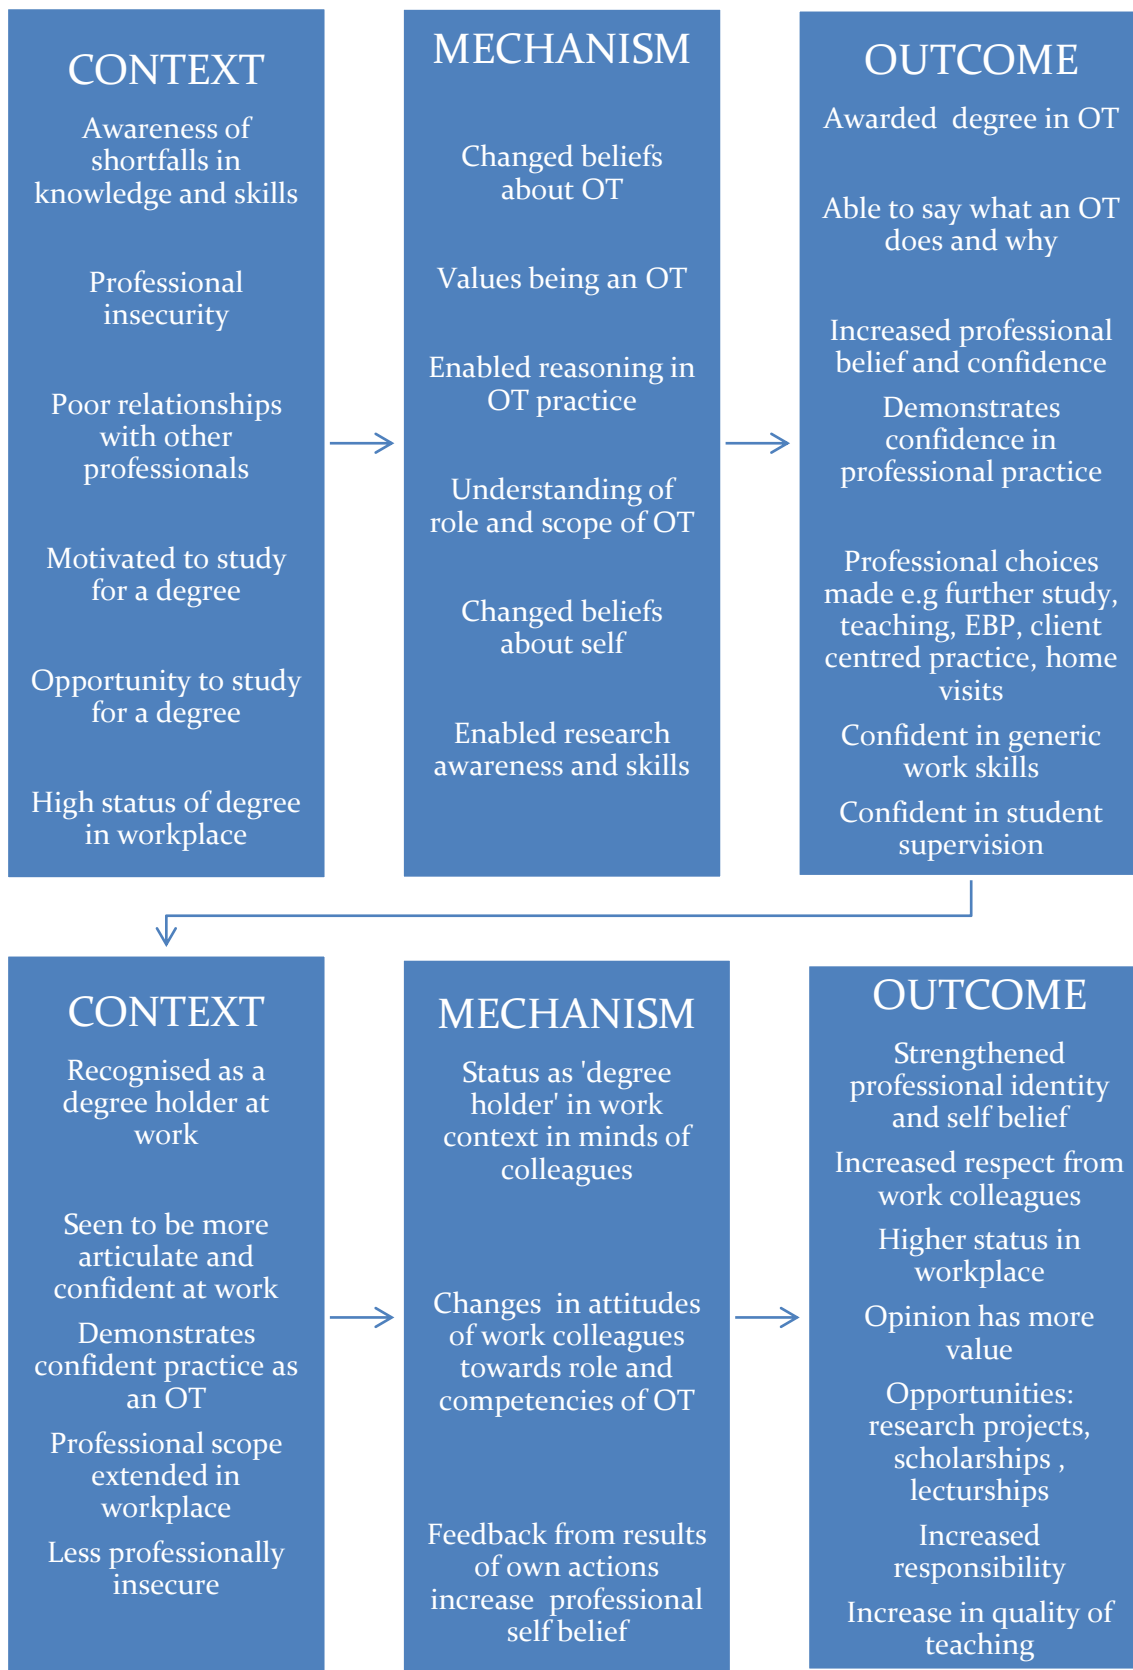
CONTEXT

Awareness of shortfalls in knowledge and skills

Professional insecurity

Poor relationships with other professionals

Motivated to study for a degree

Opportunity to study for a degree

High status of degree in workplace

MECHANISM

Changed beliefs about OT

Values being an OT

Enabled reasoning in OT practice

Understanding of role and scope of OT

Changed beliefs about self

Enabled research awareness and skills

OUTCOME

Awarded degree in OT

Able to say what an OT does and why

Increased professional belief and confidence

Demonstrates confidence in professional practice

Professional choices made e.g further study, teaching, EBP, client centred practice, home visits

Confident in generic work skills

Confident in student supervision

CONTEXT

Recognised as a degree holder at work

Seen to be more articulate and confident at work

Demonstrates confident practice as an OT

Professional scope extended in workplace

Less professionally insecure

MECHANISM

Status as 'degree holder' in work context in minds of colleagues

Changes in attitudes of work colleagues towards role and competencies of OT

Feedback from results of own actions increase professional self belief

OUTCOME

Strengthened professional identity and self belief

Increased respect from work colleagues

Higher status in workplace

Opinion has more value

Opportunities: research projects, scholarships , lecturships

Increased responsibility

Increase in quality of teaching